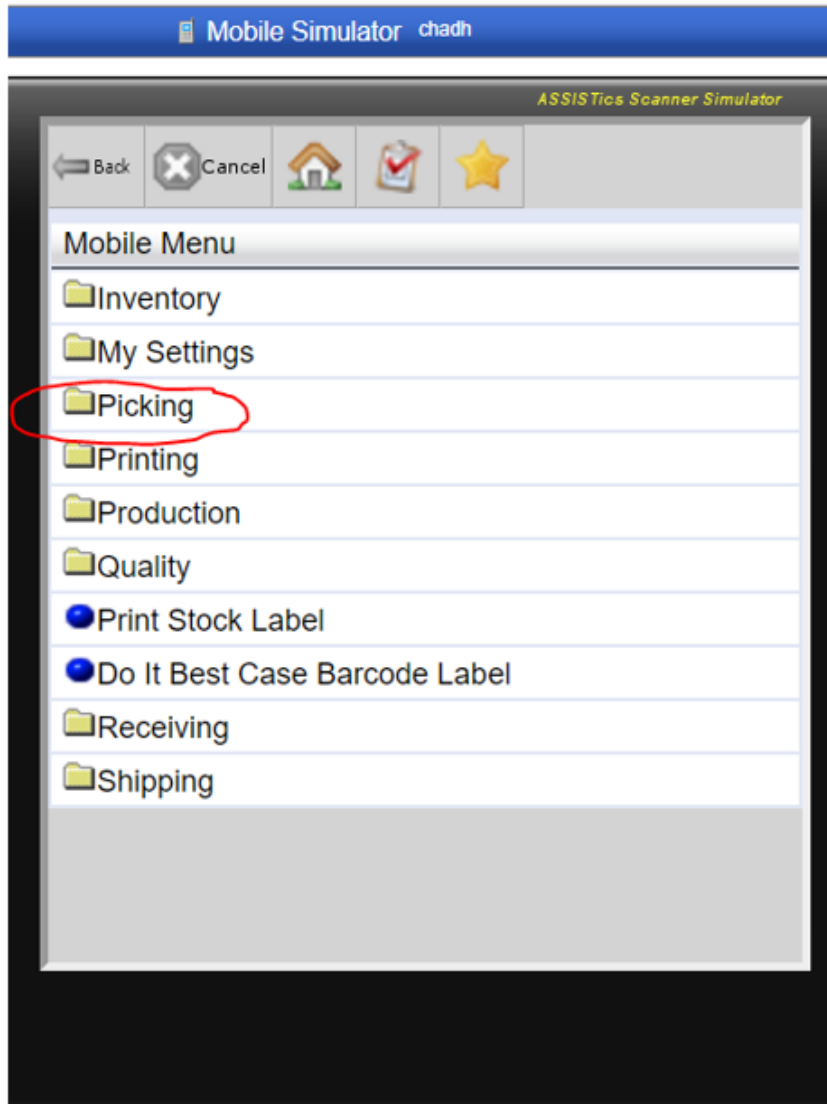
Mobile Simulator chadh

ASSISTics Scanner Simulator

Back Cancel

Mobile Menu

Inventory

My Settings

Picking

Printing

Production

Quality

Print Stock Label

Do It Best Case Barcode Label

Receiving

Shipping